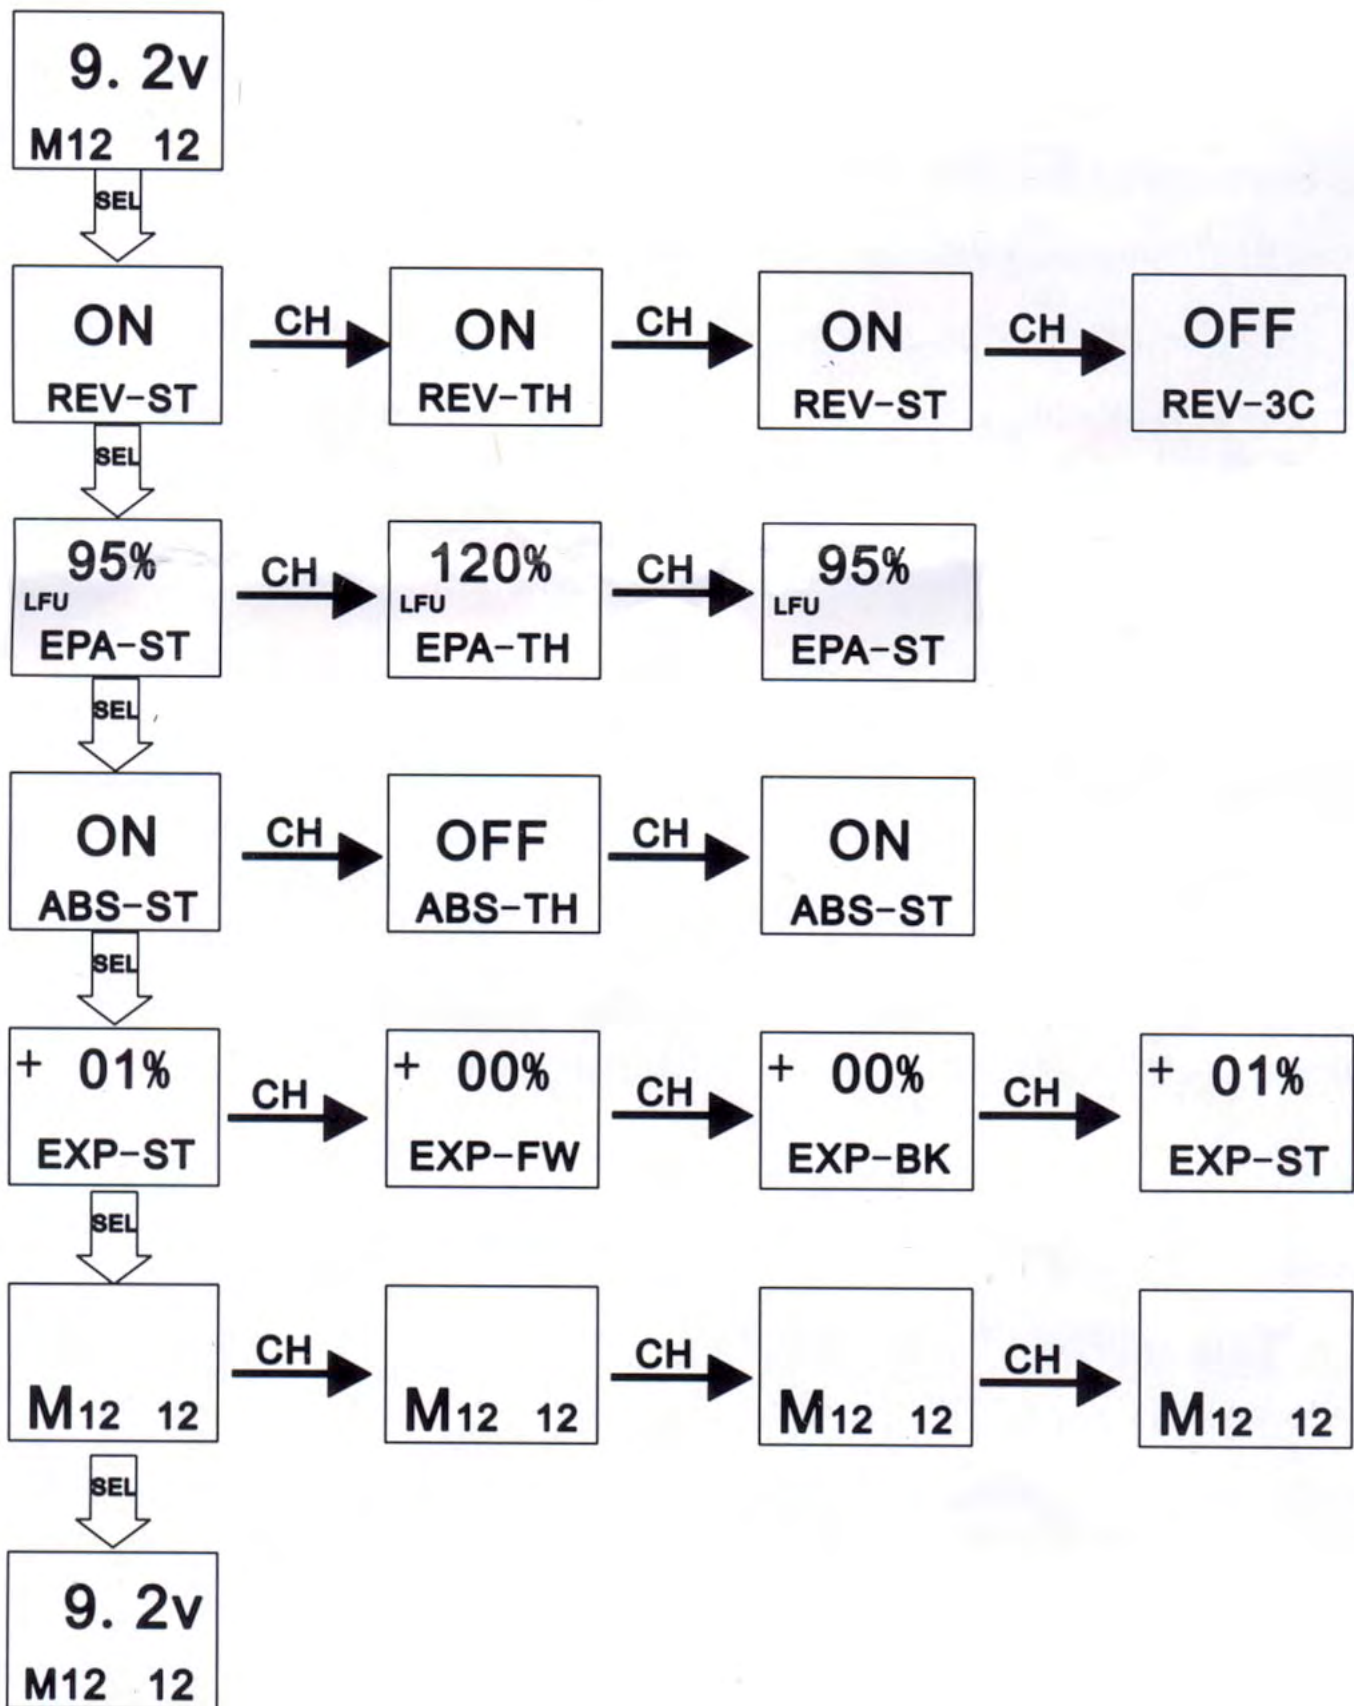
9. 2v
M12 12

SEL

ON
REV-ST

CH

ON
REV-TH

CH

ON
REV-ST

CH

OFF
REV-3C

SEL

95%
LFU
EPA-ST

CH

120%
LFU
EPA-TH

CH

95%
LFU
EPA-ST

SEL

ON
ABS-ST

CH

OFF
ABS-TH

CH

ON
ABS-ST

SEL

+ 01%
EXP-ST

CH

+ 00%
EXP-FW

CH

+ 00%
EXP-BK

CH

+ 01%
EXP-ST

SEL

M12 12

CH

M12 12

CH

M12 12

CH

M12 12

SEL

9. 2v
M12 12